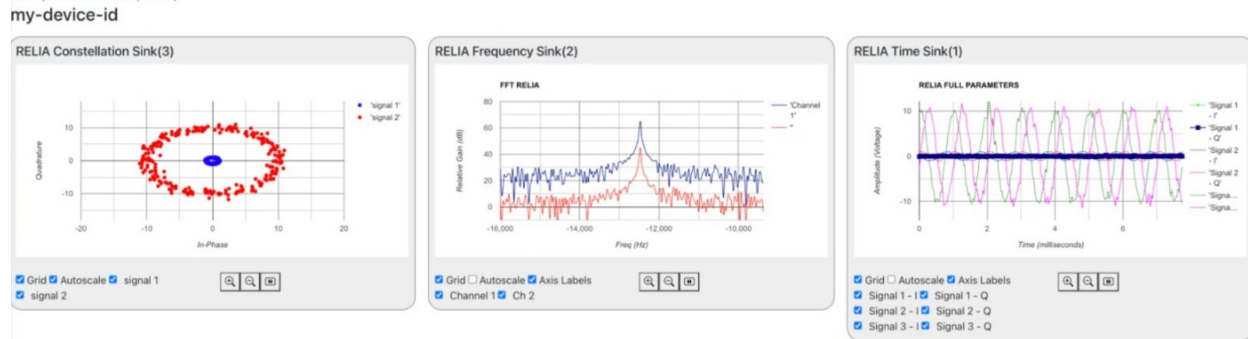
my-device-id

RELIA Constellation Sink(3)

'signal 1'
'signal 2'

Quadrature

10
0
-10

-20 -10 0 10 20

In-Phase

Grid Autoscale signal 1
signal 2

RELIA Frequency Sink(2)

FFT RELIA

'Channel 1'
''

Relative Gain (dB)

80
60
40
20
0

-16,000 -14,000 -12,000 -10,000

Freq (Hz)

Grid Autoscale Axis Labels
Channel 1 Ch 2

RELIA Time Sink(1)

RELIA FULL PARAMETERS

'Signal 1 - I'
'Signal 1 - Q'
'Signal 2 - I'
'Signal 2 - Q'
'Signa...
'Signa...

Amplitude (Voltage)

10
0
-10

0 2 4 6

Time (milliseconds)

Grid Autoscale Axis Labels
Signal 1 - I Signal 1 - Q
Signal 2 - I Signal 2 - Q
Signal 3 - I Signal 3 - Q